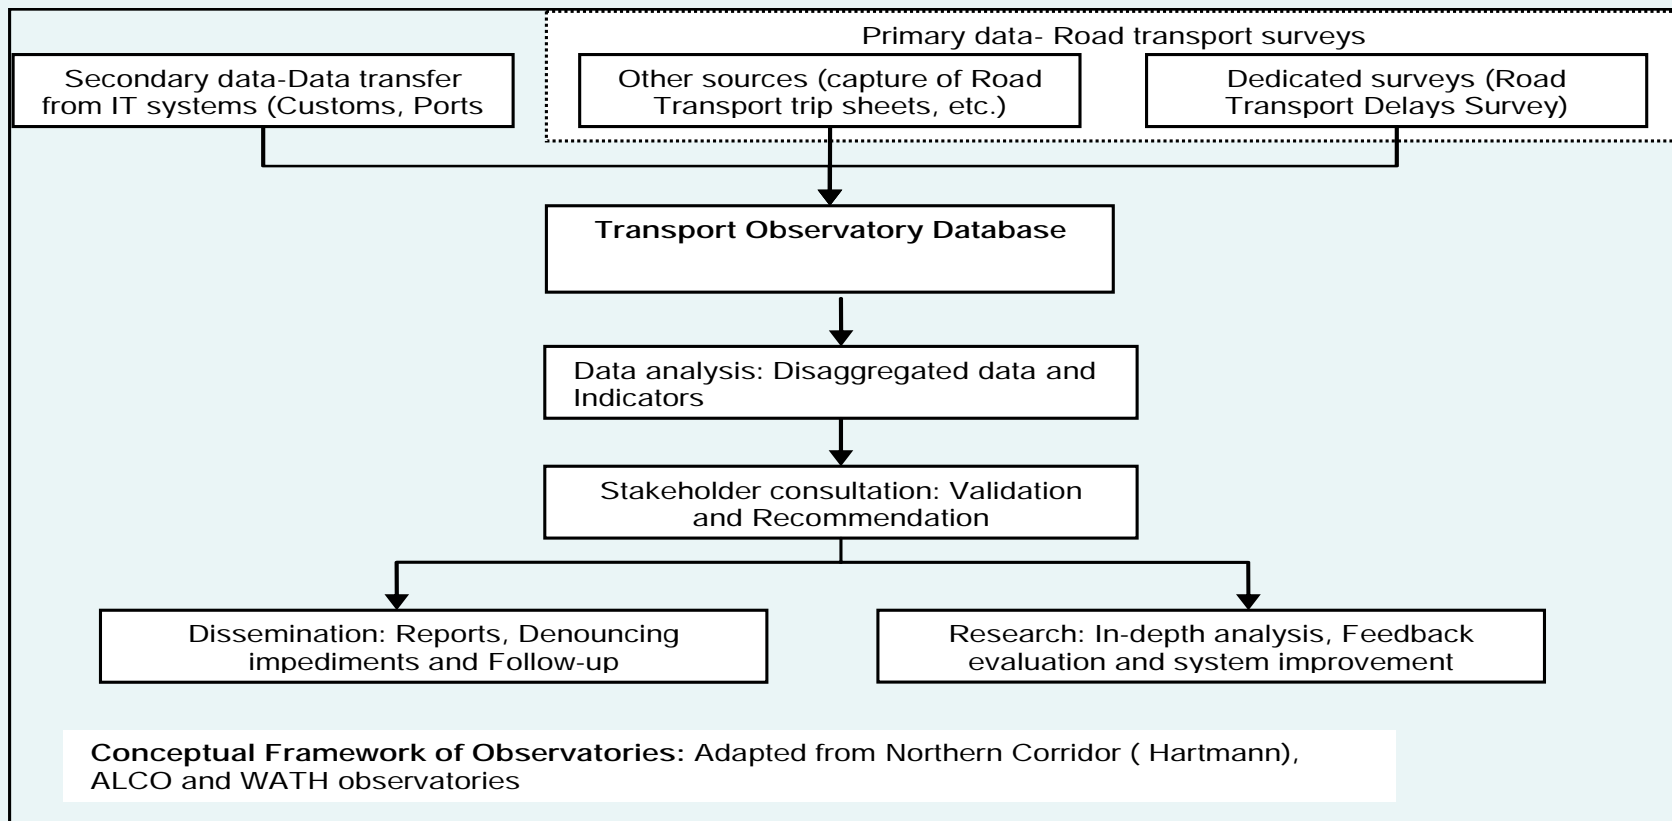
Primary data- Road transport surveys

Secondary data-Data transfer from IT systems (Customs, Ports

Other sources (capture of Road Transport trip sheets, etc.)

Dedicated surveys (Road Transport Delays Survey)

**Transport Observatory Database**

Data analysis: Disaggregated data and Indicators

Stakeholder consultation: Validation and Recommendation

Dissemination: Reports, Denouncing impediments and Follow-up

Research: In-depth analysis, Feedback evaluation and system improvement

**Conceptual Framework of Observatories:** Adapted from Northern Corridor ( Hartmann), ALCO and WATH observatories